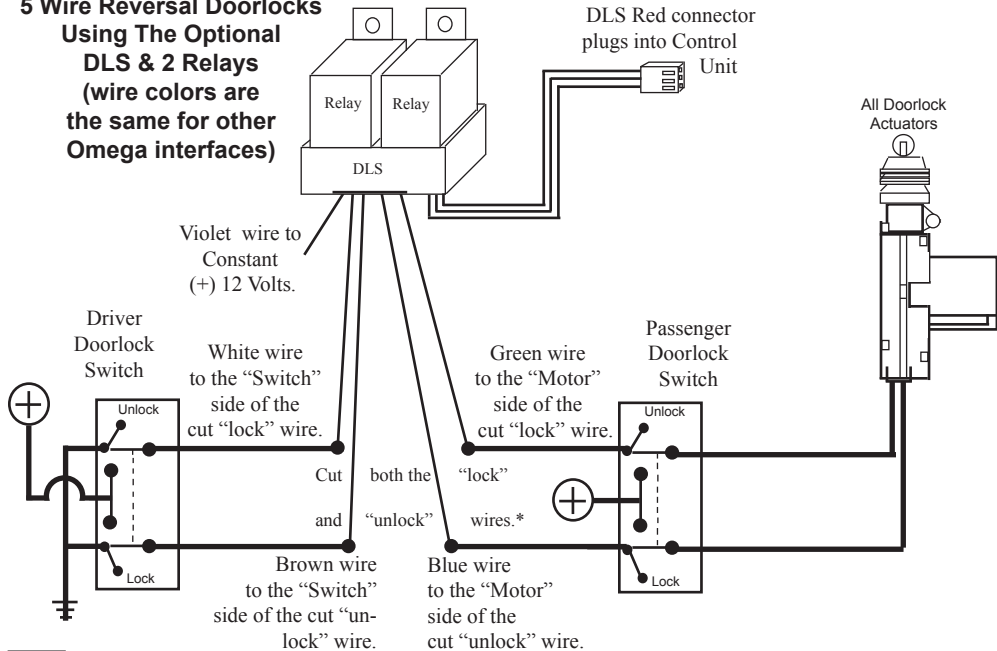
5 Wire Reversal Doorlocks Using The Optional DLS & 2 Relays (wire colors are the same for other Omega interfaces)

Relay

Relay

DLS

DLS Red connector plugs into Control Unit

All Doorlock Actuators

Violet wire to Constant (+) 12 Volts.

Driver Doorlock Switch

Unlock

Lock

White wire to the "Switch" side of the cut "lock" wire.

Cut both the "lock" and "unlock" wires.*

Green wire to the "Motor" side of the cut "lock" wire.

Passenger Doorlock Switch

Unlock

Lock

Brown wire to the "Switch" side of the cut "unlock" wire.

Blue wire to the "Motor" side of the cut "unlock" wire.